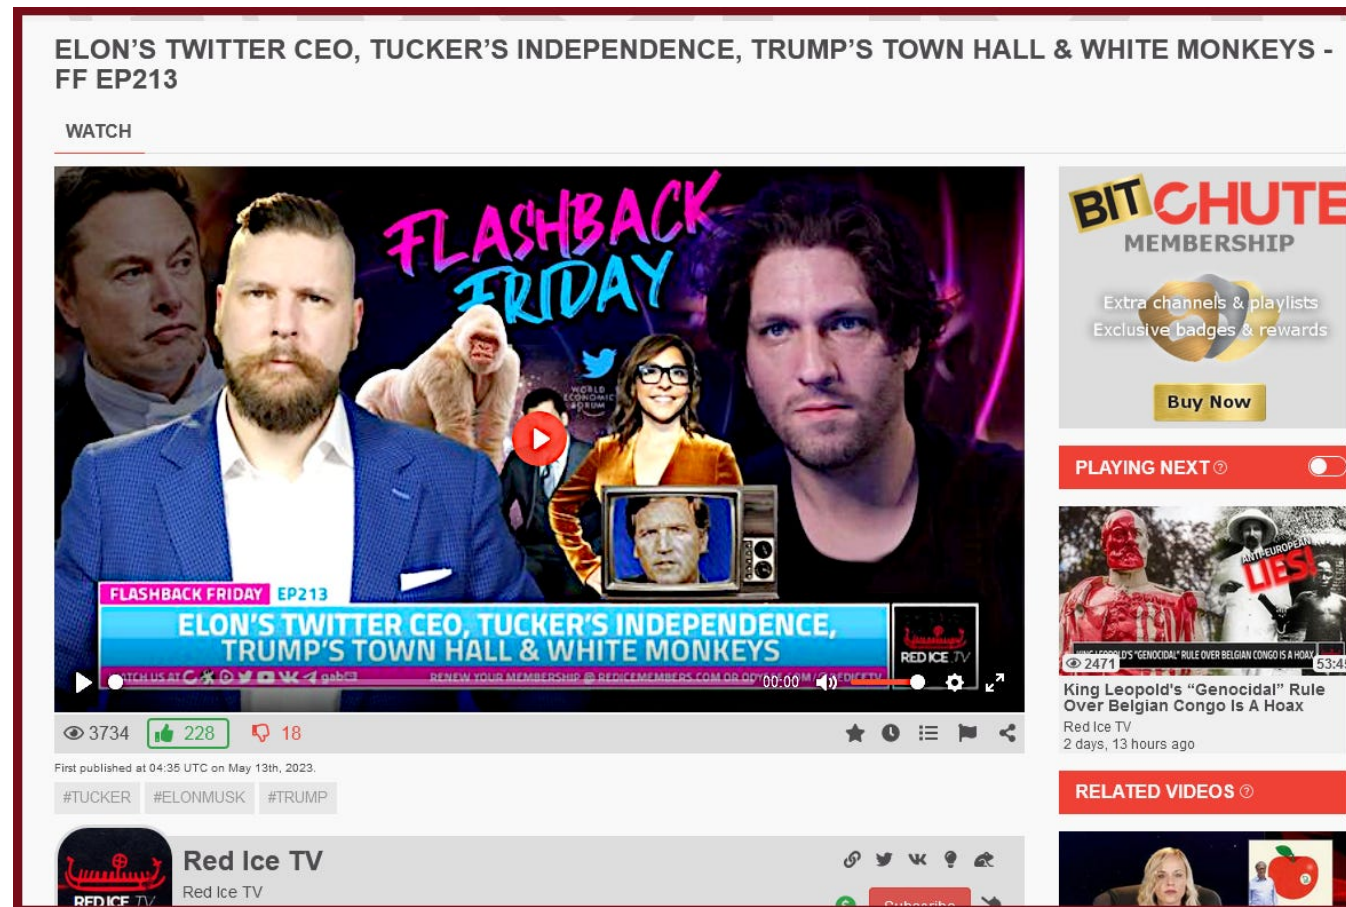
ELON'S TWITTER CEO, TUCKER'S INDEPENDENCE, TRUMP'S TOWN HALL & WHITE MONKEYS - FF EP213

WATCH

FLASHBACK FRIDAY

WORLD ECONOMIC FORUM

FLASHBACK FRIDAY EP213

ELON'S TWITTER CEO, TUCKER'S INDEPENDENCE, TRUMP'S TOWN HALL & WHITE MONKEYS

RED ICE TV

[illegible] RENEW YOUR MEMBERSHIP @ REDICEMEMBERS.COM OR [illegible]

00:00

3734 228 18

First published at 04:35 UTC on May 13th, 2023.

#TUCKER #ELONMUSK #TRUMP

Red Ice TV

Red Ice TV

BIT CHUTE MEMBERSHIP

Extra channels & playlists
Exclusive badges & rewards

Buy Now

PLAYING NEXT

ANTI-EUROPEAN LIES!

KING LEOPOLD'S "GENOCIDAL" RULE OVER BELGIAN CONGO IS A HOAX

2471

53:4

King Leopold's "Genocidal" Rule Over Belgian Congo Is A Hoax

Red Ice TV

2 days, 13 hours ago

RELATED VIDEOS